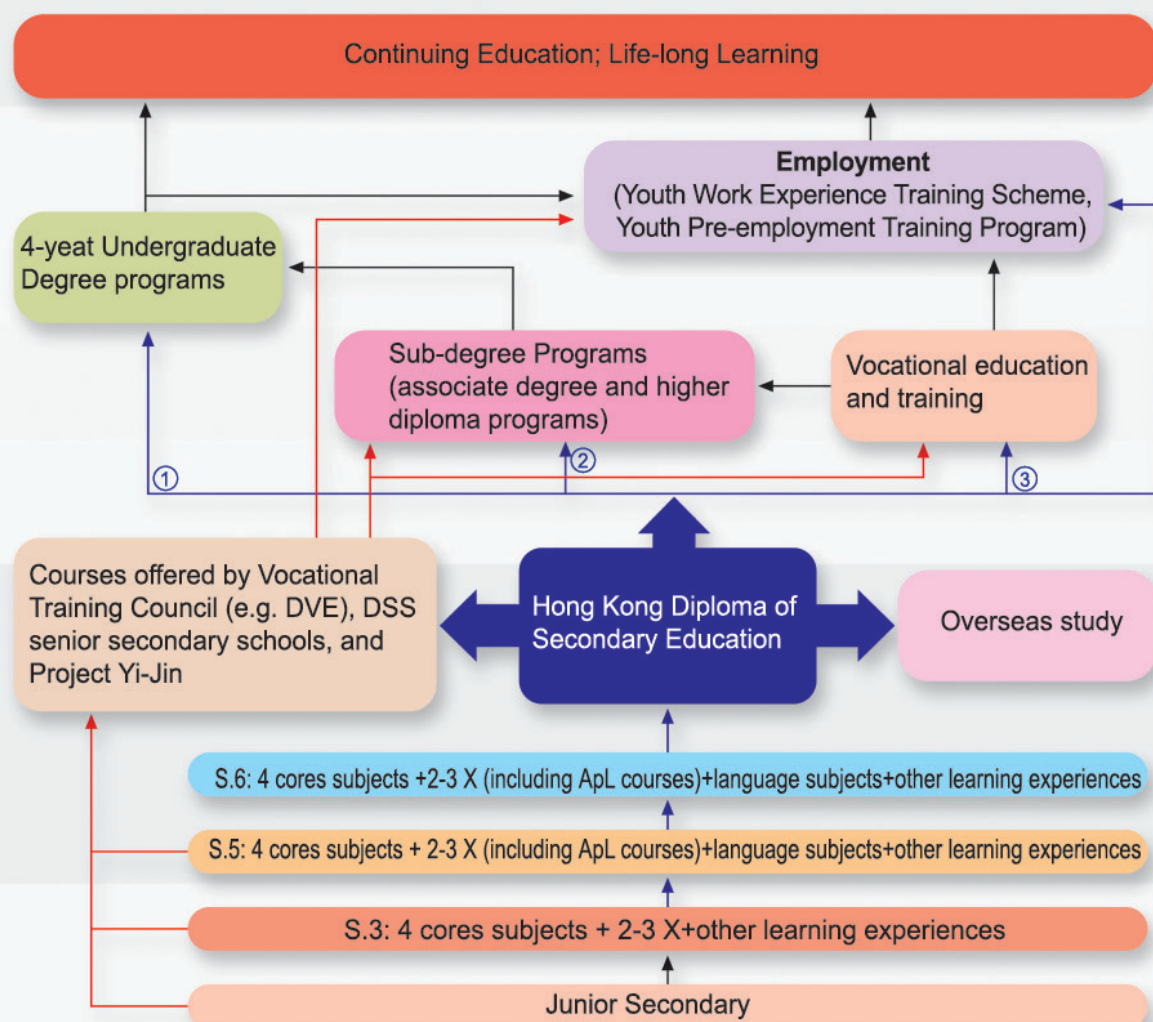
Continuing Education; Life-long Learning

Employment
(Youth Work Experience Training Scheme, Youth Pre-employment Training Program)

4-yeat Undergraduate Degree programs

Sub-degree Programs (associate degree and higher diploma programs)

Vocational education and training

①

②

③

Courses offered by Vocational Training Council (e.g. DVE), DSS senior secondary schools, and Project Yi-Jin

Hong Kong Diploma of Secondary Education

Overseas study

S.6: 4 cores subjects +2-3 X (including ApL courses)+language subjects+other learning experiences

S.5: 4 cores subjects + 2-3 X (including ApL courses)+language subjects+other learning experiences

S.3: 4 cores subjects + 2-3 X+other learning experiences

Junior Secondary